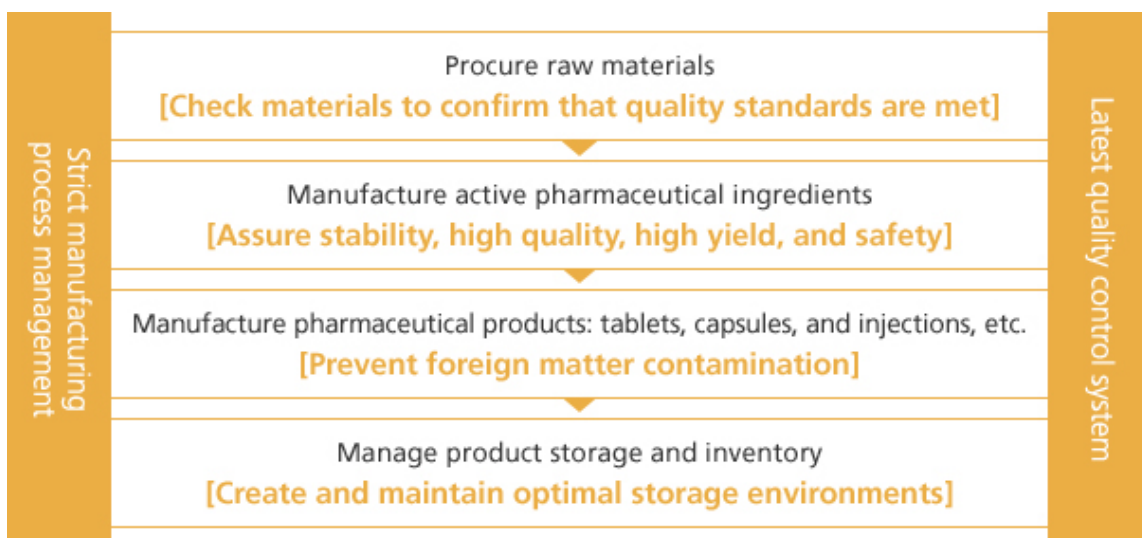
Strict manufacturing process management

Procure raw materials
[Check materials to confirm that quality standards are met]

Manufacture active pharmaceutical ingredients
[Assure stability, high quality, high yield, and safety]

Manufacture pharmaceutical products: tablets, capsules, and injections, etc.
[Prevent foreign matter contamination]

Manage product storage and inventory
[Create and maintain optimal storage environments]

Latest quality control system